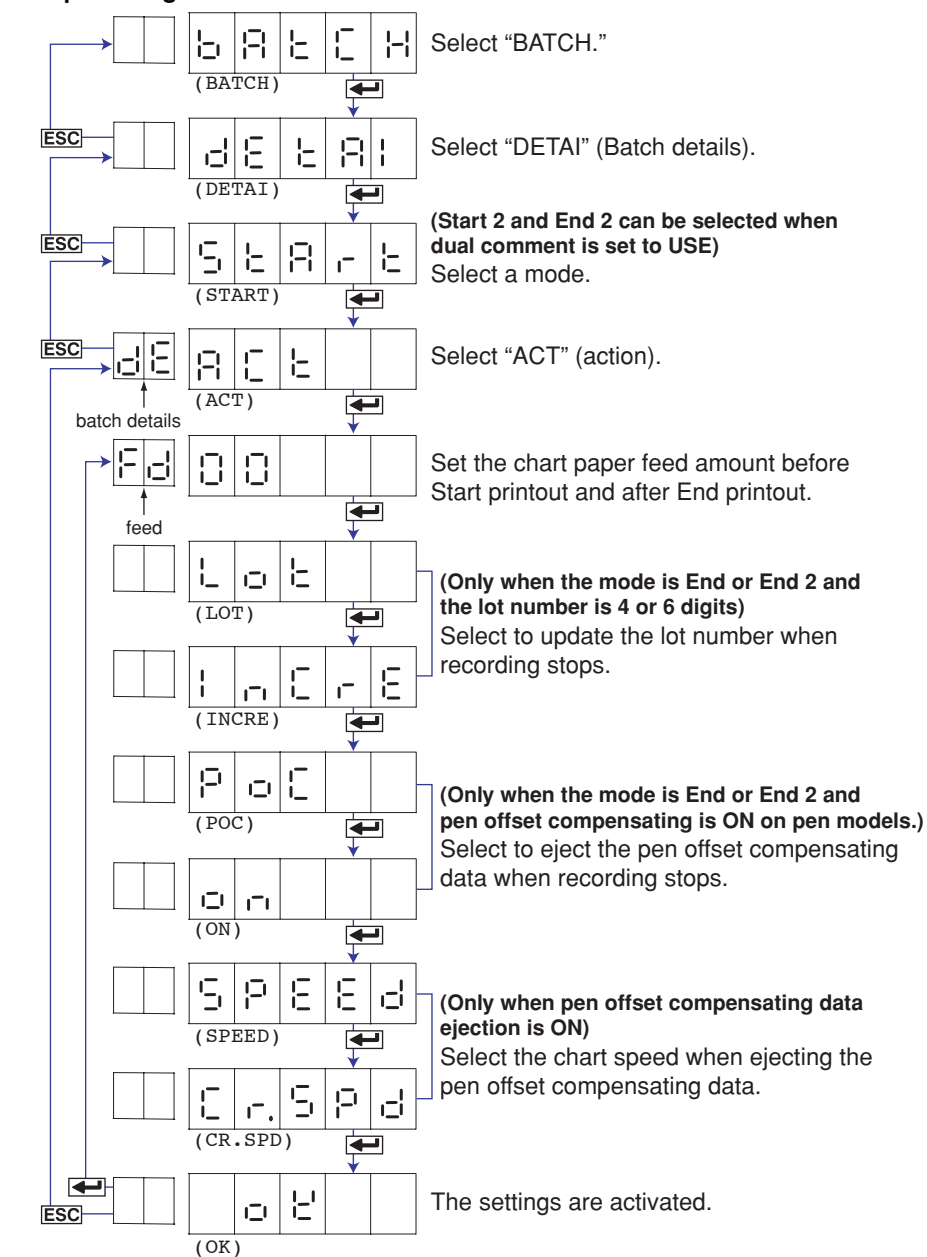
b A t C H
(BATCH)
Select "BATCH."

ESC
d E t A I
(DETAI)
Select "DETAI" (Batch details).

ESC
S t A r t
(START)
**(Start 2 and End 2 can be selected when dual comment is set to USE)**
Select a mode.

ESC
dE
A C t
(ACT)
batch details
Select "ACT" (action).

Fd
0 0
feed
Set the chart paper feed amount before Start printout and after End printout.

L o t
(LOT)
I n C r E
(INCRE)
**(Only when the mode is End or End 2 and the lot number is 4 or 6 digits)**
Select to update the lot number when recording stops.

P o C
(POC)
o n
(ON)
**(Only when the mode is End or End 2 and pen offset compensating is ON on pen models.)**
Select to eject the pen offset compensating data when recording stops.

S P E E d
(SPEED)
C r. S P d
(CR.SPD)
**(Only when pen offset compensating data ejection is ON)**
Select the chart speed when ejecting the pen offset compensating data.

ESC
o K
(OK)
The settings are activated.